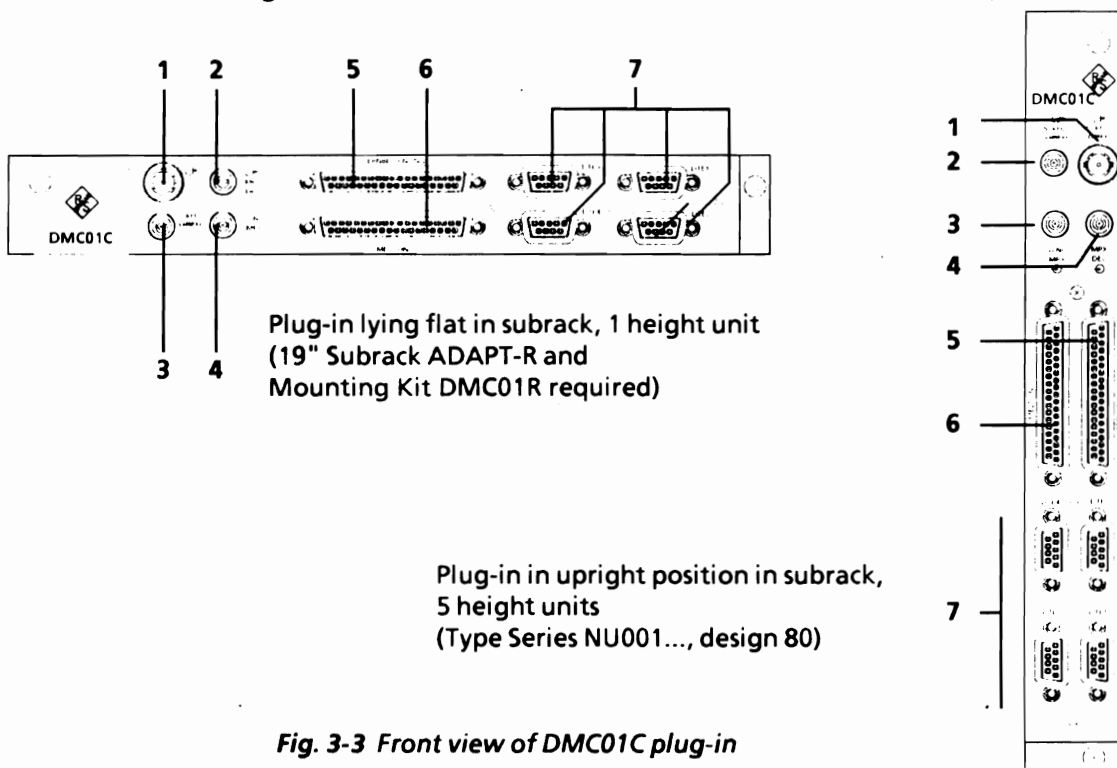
1 2 5 6 7

DMC01C

3 4

Plug-in lying flat in subrack, 1 height unit
(19" Subrack ADAPT-R and
Mounting Kit DMC01R required)

DMC01C

1
2
3
4
5
6
7

Plug-in in upright position in subrack,
5 height units
(Type Series NU001..., design 80)

Fig. 3-3 Front view of DMC01C plug-in